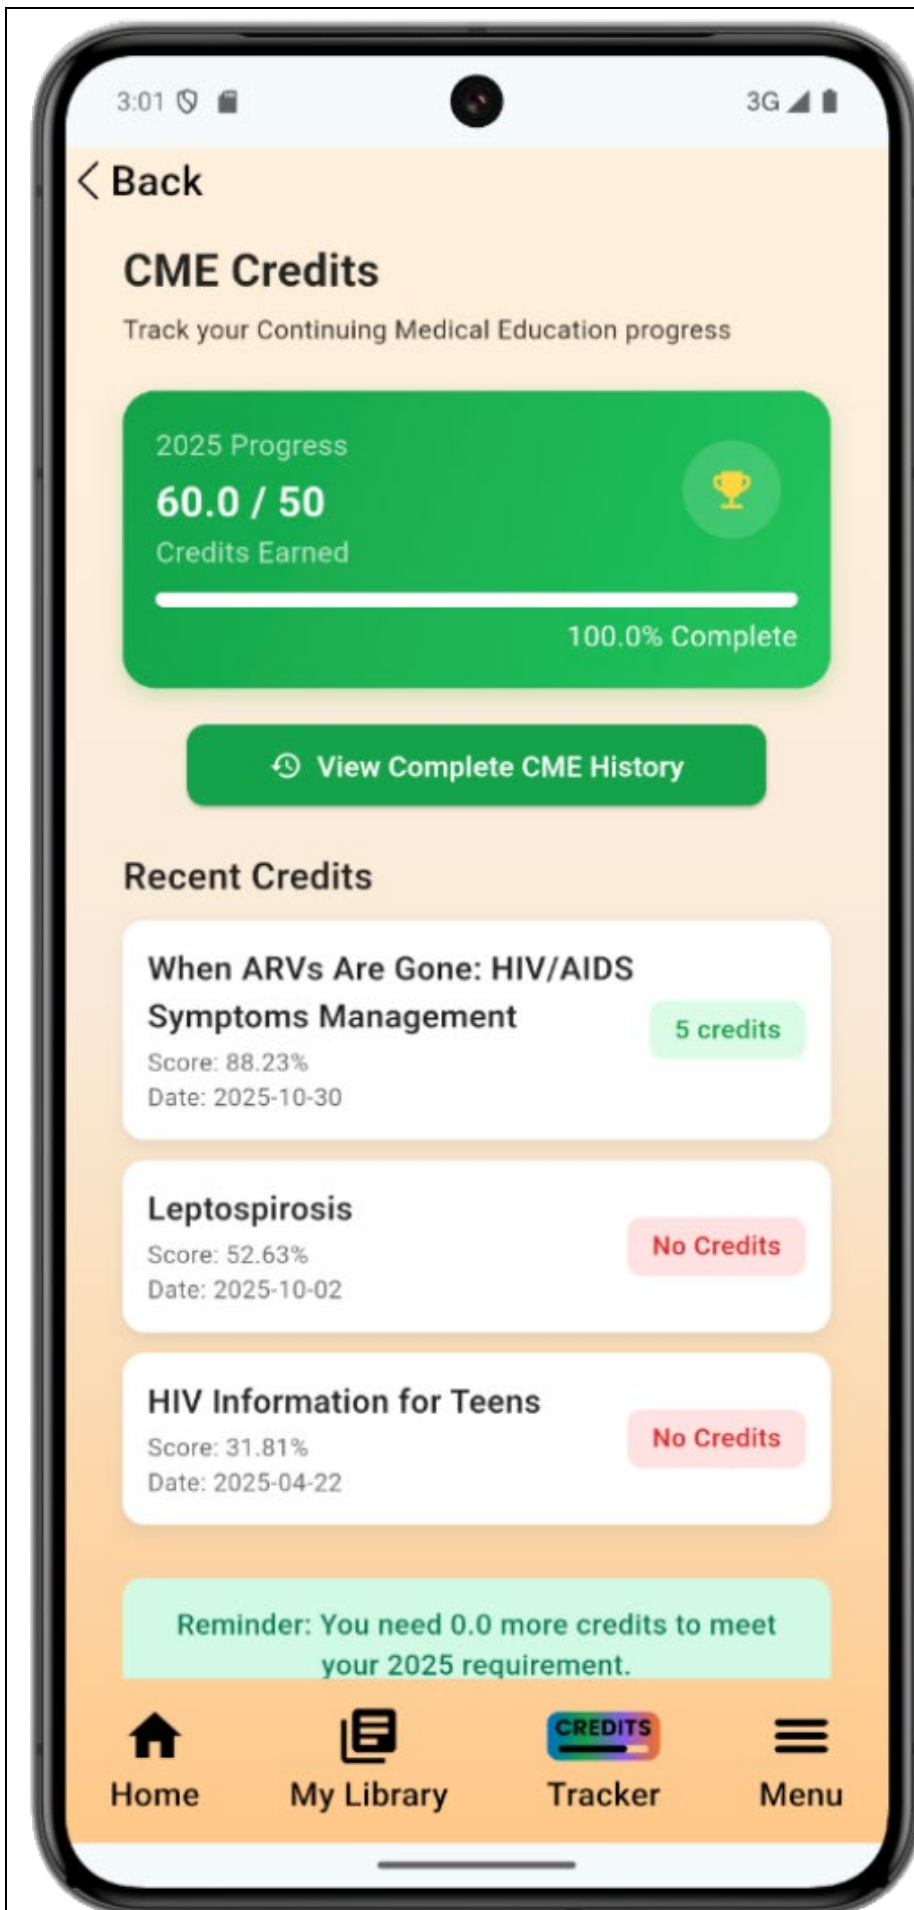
3:01

3G

< Back

CME Credits

Track your Continuing Medical Education progress

2025 Progress

60.0 / 50

Credits Earned

100.0% Complete

View Complete CME History

Recent Credits

When ARVs Are Gone: HIV/AIDS Symptoms Management

Score: 88.23%

Date: 2025-10-30

5 credits

Leptospirosis

Score: 52.63%

Date: 2025-10-02

No Credits

HIV Information for Teens

Score: 31.81%

Date: 2025-04-22

No Credits

Reminder: You need 0.0 more credits to meet your 2025 requirement.

Home

My Library

CREDITS

Tracker

Menu